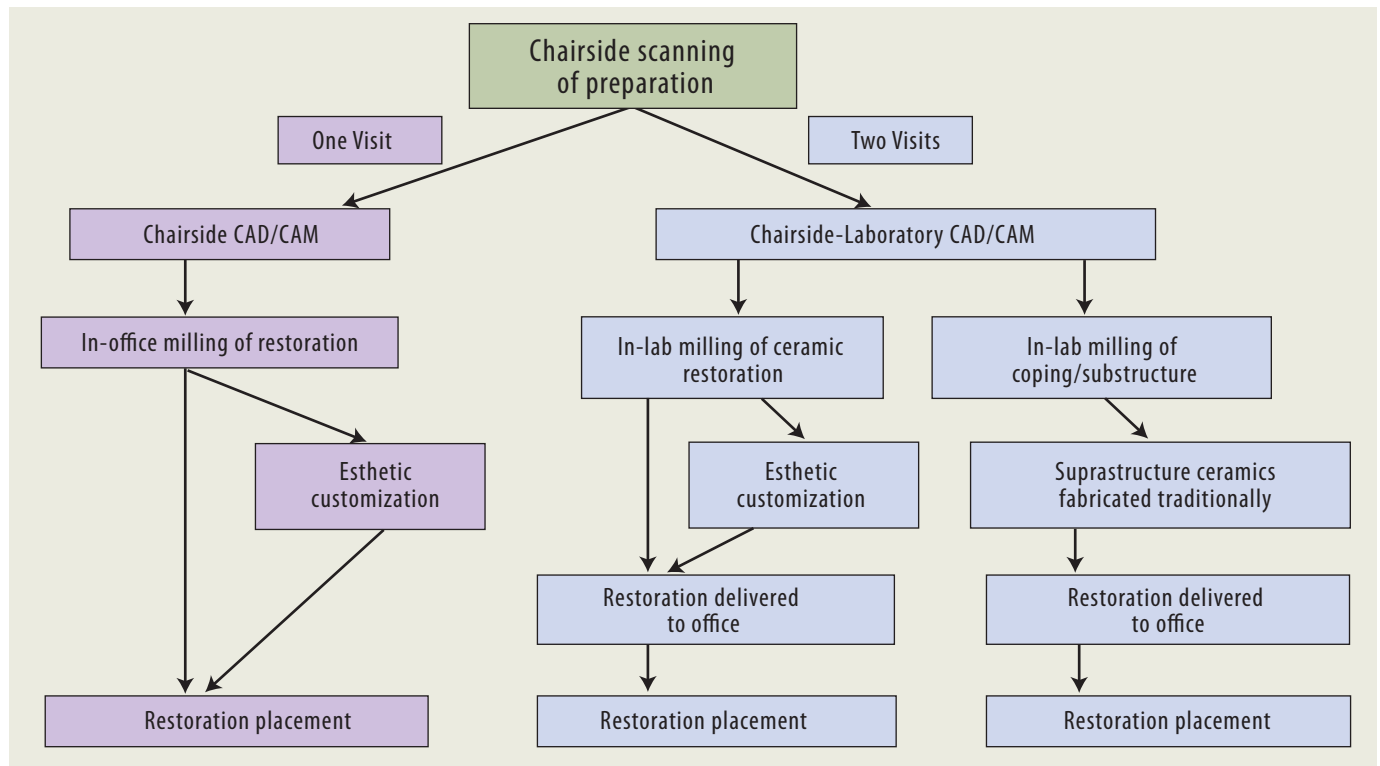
Chairside scanning of preparation

One Visit

Two Visits

Chairside CAD/CAM

In-office milling of restoration

Esthetic customization

Restoration placement

Chairside-Laboratory CAD/CAM

In-lab milling of ceramic restoration

Esthetic customization

Restoration delivered to office

Restoration placement

In-lab milling of coping/substructure

Suprastructure ceramics fabricated traditionally

Restoration delivered to office

Restoration placement